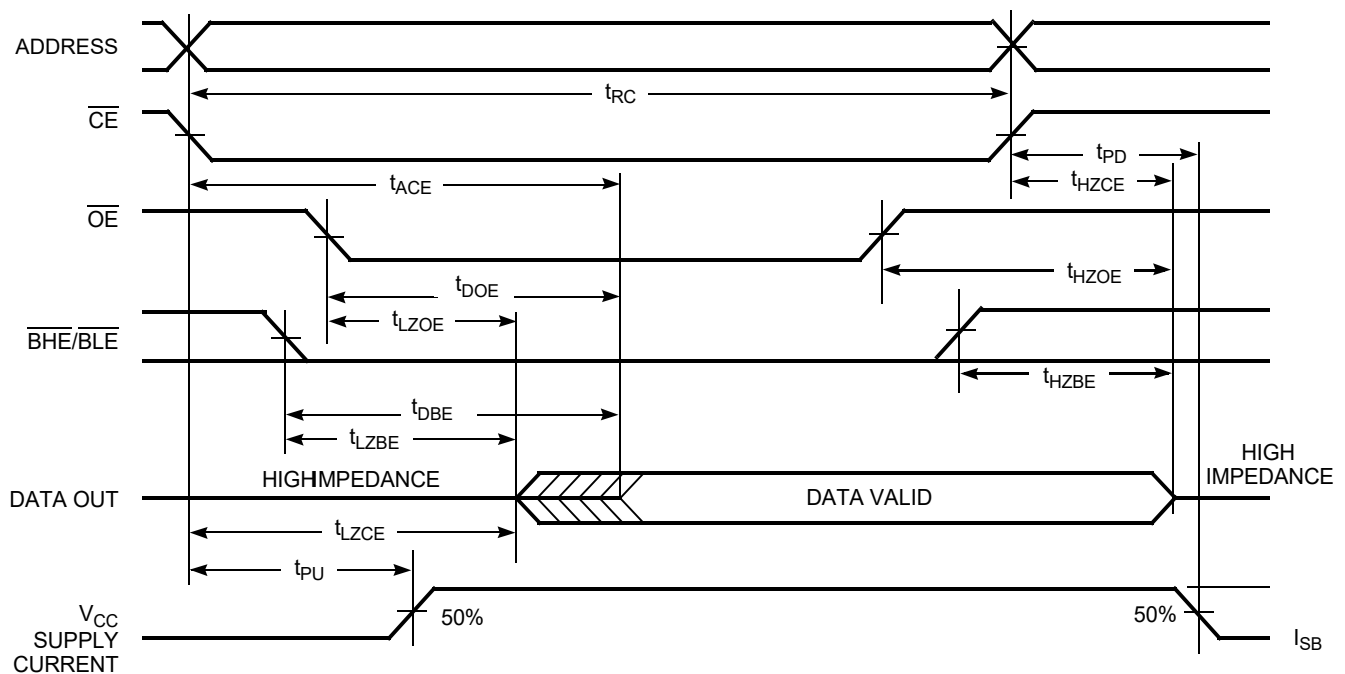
ADDRESS

$t_{RC}$

$\overline{CE}$

$t_{PD}$

$t_{ACE}$

$t_{HZCE}$

$\overline{OE}$

$t_{HZOE}$

$t_{DOE}$

$t_{LZOE}$

$\overline{BHE}/\overline{BLE}$

$t_{HZBE}$

$t_{DBE}$

$t_{LZBE}$

HIGHIMPEDANCE

HIGH IMPEDANCE

DATA OUT

DATA VALID

$t_{LZCE}$

$t_{PU}$

$V_{CC}$ SUPPLY CURRENT

50%

50%

$I_{SB}$